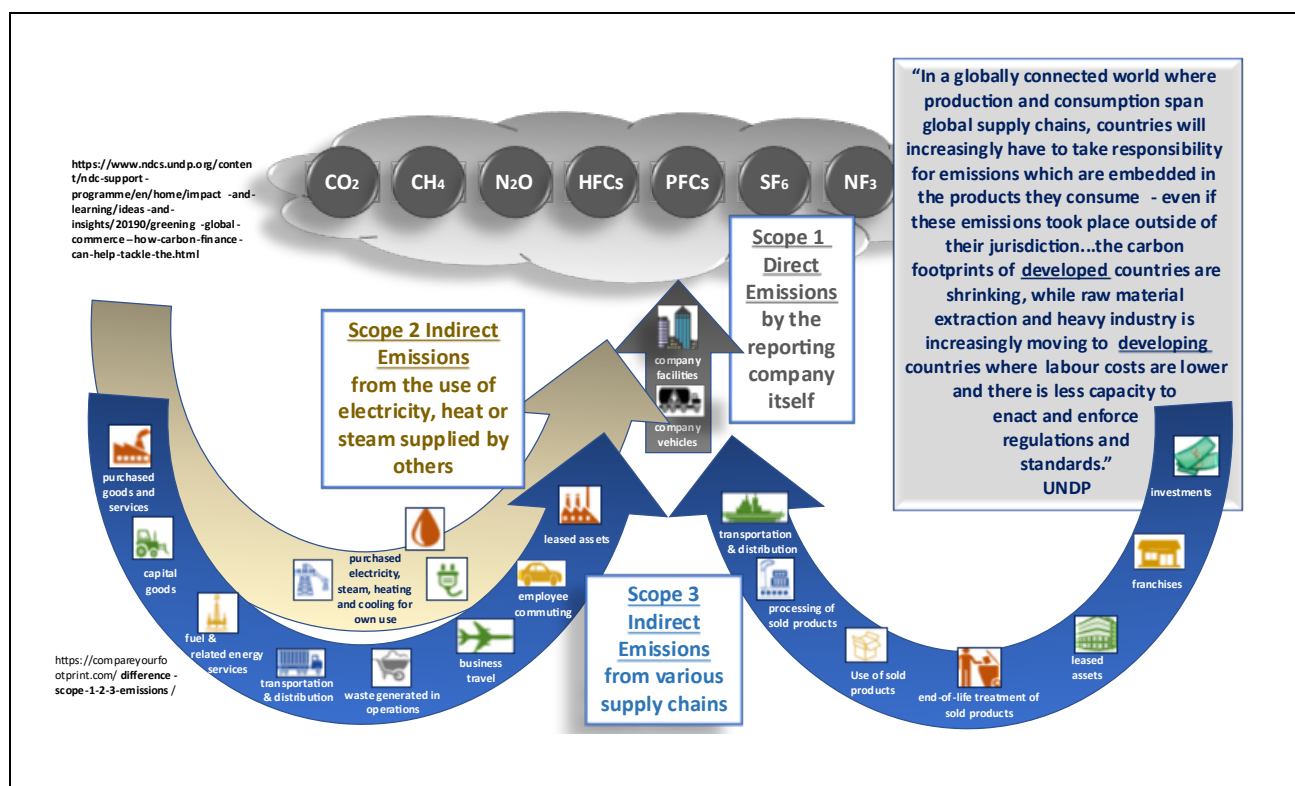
https://www.ndcs.undp.org/content/ndc-support-programme/en/home/impact -and-learning/ideas-and-insights/20190/greening -global-commerce–how-carbon-finance-can-help-tackle-the.html

$CO_2$ $CH_4$ $N_2O$ HFCs PFCs $SF_6$ $NF_3$

"In a globally connected world where production and consumption span global supply chains, countries will increasingly have to take responsibility for emissions which are embedded in the products they consume - even if these emissions took place outside of their jurisdiction...the carbon footprints of developed countries are shrinking, while raw material extraction and heavy industry is increasingly moving to developing countries where labour costs are lower and there is less capacity to enact and enforce regulations and standards."
UNDP

Scope 1 Direct Emissions by the reporting company itself

company facilities

company vehicles

Scope 2 Indirect Emissions from the use of electricity, heat or steam supplied by others

purchased goods and services

capital goods

fuel & related energy services

transportation & distribution

waste generated in operations

business travel

employee commuting

leased assets

purchased electricity, steam, heating and cooling for own use

Scope 3 Indirect Emissions from various supply chains

transportation & distribution

processing of sold products

Use of sold products

end-of-life treatment of sold products

leased assets

franchises

investments

https://compareyourfootprint.com/ difference-scope-1-2-3-emissions /